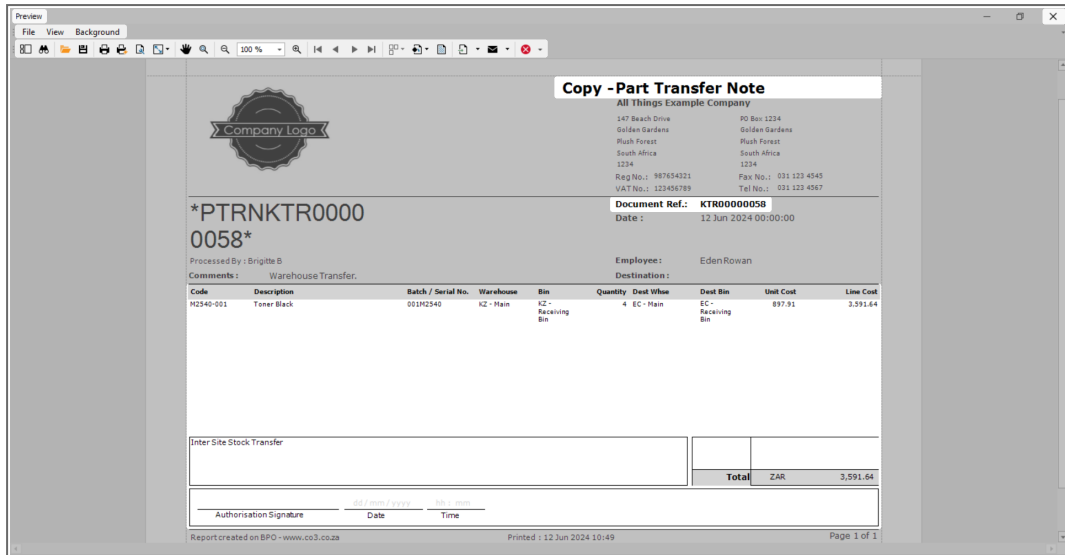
Preview

File View Background

100 %

Copy -Part Transfer Note

All Things Example Company

147 Beach Drive
Golden Gardens
Plush Forest
South Africa
1234

PO Box 1234
Golden Gardens
Plush Forest
South Africa
1234

Reg No.: 987654321
VAT No.: 123456789

Fax No.: 031 123 4545
Tel No.: 031 123 4567

Company Logo

*PTRNKTR00000058*

Document Ref.: KTR00000058
Date : 12 Jun 2024 00:00:00

Processed By : Brigitte B
Comments : Warehouse Transfer.

Employee : Eden Rowan
Destination :

| Code | Description | Batch / Serial No. | Warehouse | Bin | Quantity | Dest Whse | Dest Bin | Unit Cost | Line Cost |
|---|---|---|---|---|---|---|---|---|---|
| M2540-001 | Toner Black | 001M2540 | KZ - Main | KZ - Receiving Bin | 4 | EC - Main | EC - Receiving Bin | 897.91 | 3,591.64 |

Inter Site Stock Transfer

Total ZAR 3,591.64

Authorisation Signature
dd / mm / yyyy
Date
hh : mm
Time

Report created on BPO - www.co3.co.za
Printed : 12 Jun 2024 10:49
Page 1 of 1